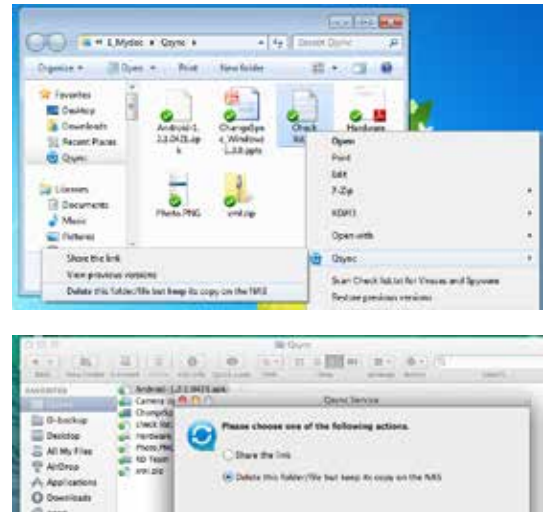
« 1_Mydoc » Qsync »

Search Qsync

Organize ▾ Open ▾ Print New folder

Favorites
Desktop
Downloads
Recent Places
Qsync

Libraries
Documents
Music
Pictures

Android-1.2.2.0415.apk
ChangeSync_Windows_1.2.0.pptx
Check list
Hardware
Photo.PNG
xml.zip

Open
Print
Edit
7-Zip
KDiff3
Open with
Qsync
Scan Check list.txt for Viruses and Spyware
Restore previous versions

Share the link
View previous versions
Delete this folder/file but keep its copy on the NAS

Qsync

FAVORITES
Qsync
D-backup
Desktop
All My Files
AirDrop
Applications
Downloads

Android-1.2.2.0415.apk
Camera
ChangeSync
Check list
Hardware
Photo.PNG
Qsync
xml.zip

Qsync Service

Please choose one of the following actions.

Share the link

Delete this folder/file but keep its copy on the NAS